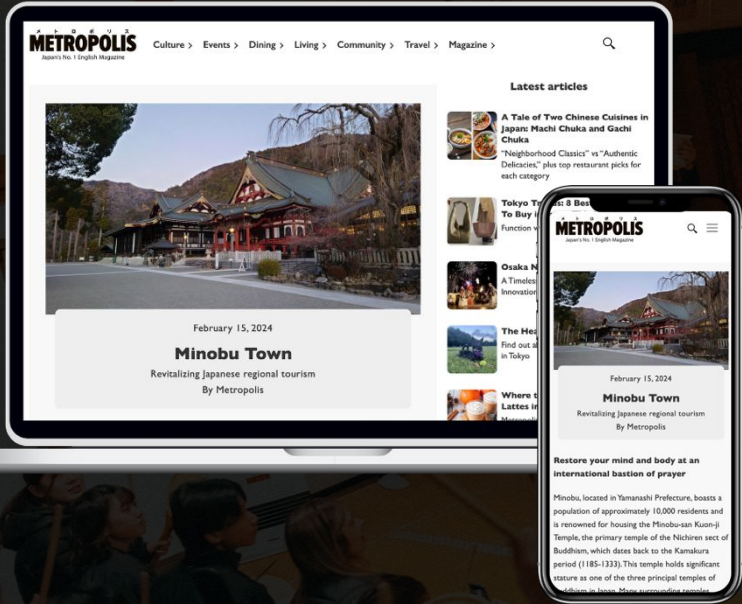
メトロポリス
METROPOLIS
Japan's No. 1 English Magazine

Culture > Events > Dining > Living > Community > Travel > Magazine >

Latest articles

A Tale of Two Chinese Cuisines in Japan: Machi Chuka and Gachi Chuka
"Neighborhood Classics" vs "Authentic Delicacies," plus top restaurant picks for each category

Tokyo To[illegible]s: 8 Bes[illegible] To Buy i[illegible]
Function w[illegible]

Osaka N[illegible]
A Timeles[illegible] Innovation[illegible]

The Hea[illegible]
Find out al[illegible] in Tokyo

Where t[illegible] Lattes i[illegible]

February 15, 2024
Minobu Town
Revitalizing Japanese regional tourism
By Metropolis

メトロポリス
METROPOLIS
Japan's No. 1 English Magazine

February 15, 2024
Minobu Town
Revitalizing Japanese regional tourism
By Metropolis

Restore your mind and body at an international bastion of prayer

Minobu, located in Yamanashi Prefecture, boasts a population of approximately 10,000 residents and is renowned for housing the Minobu-san Kuon-ji Temple, the primary temple of the Nichiren sect of Buddhism, which dates back to the Kamakura period (1185-1333). This temple holds significant stature as one of the three principal temples of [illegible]